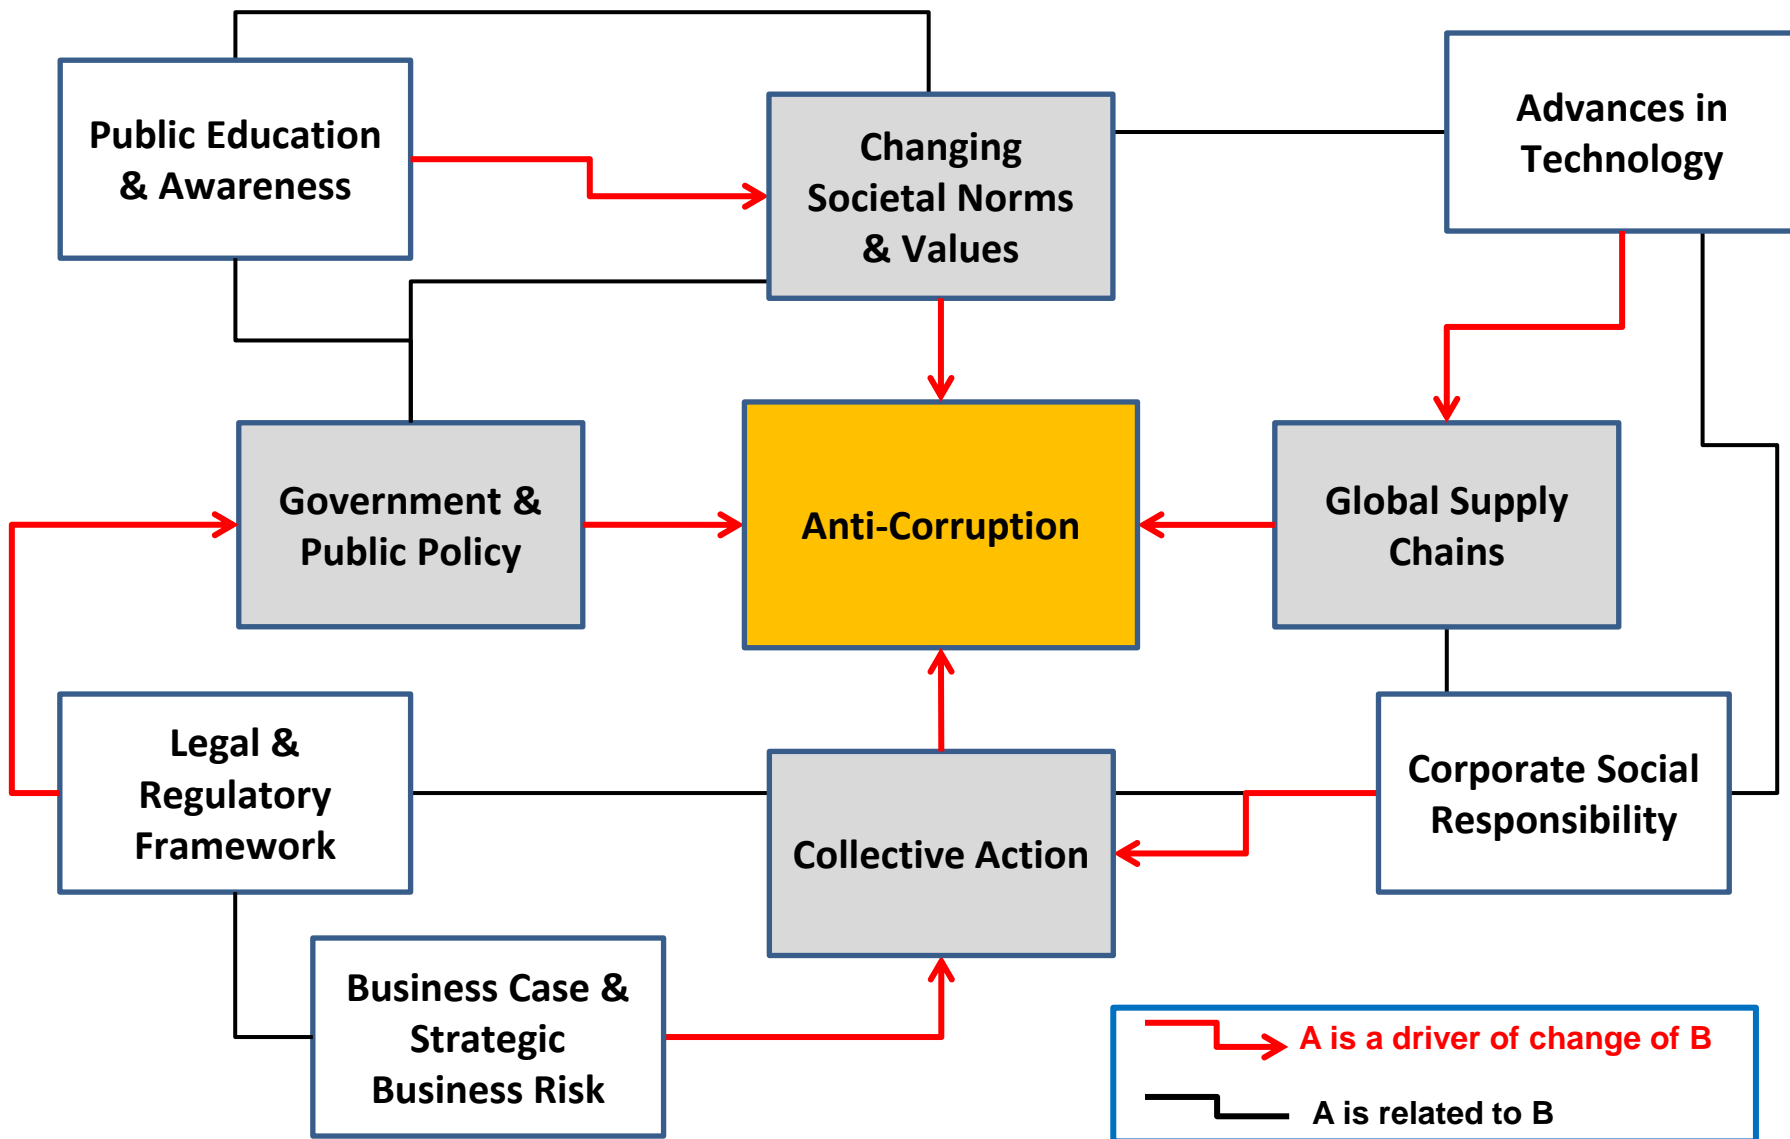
Public Education & Awareness

Changing Societal Norms & Values

Advances in Technology

Government & Public Policy

Anti-Corruption

Global Supply Chains

Legal & Regulatory Framework

Collective Action

Corporate Social Responsibility

Business Case & Strategic Business Risk

A is a driver of change of B

A is related to B